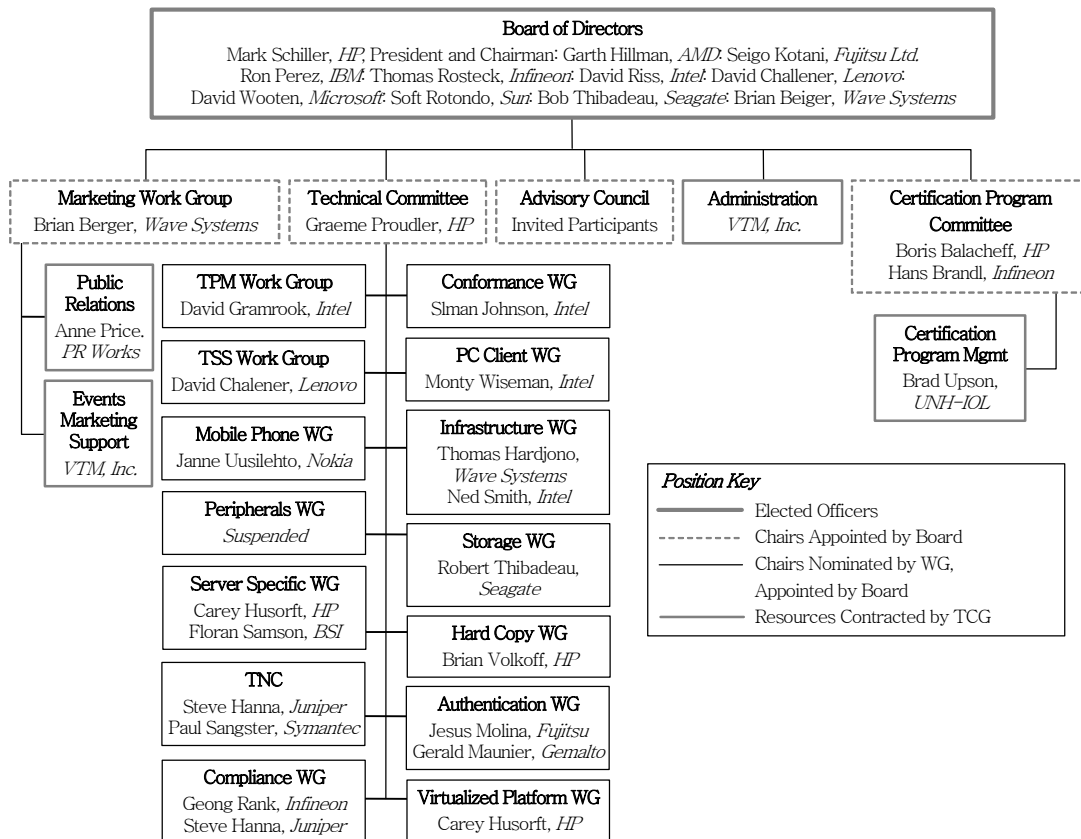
Board of Directors
Mark Schiller, *HP*, President and Chairman: Garth Hillman, *AMD*: Seigo Kotani, *Fujitsu Ltd.*
Ron Perez, *IBM*: Thomas Rosteck, *Infineon*: David Riss, *Intel*: David Challener, *Lenovo*:
David Wooten, *Microsoft*: Soft Rotondo, *Sun*: Bob Thibadeau, *Seagate*: Brian Beiger, *Wave Systems*

Marketing Work Group
Brian Berger, *Wave Systems*

Technical Committee
Graeme Proudler, *HP*

Advisory Council
Invited Participants

Administration
*VTM, Inc.*

Certification Program Committee
Boris Balacheff, *HP*
Hans Brandl, *Infineon*

Public Relations
Anne Price.
*PR Works*

Events Marketing Support
*VTM, Inc.*

TPM Work Group
David Gramrook, *Intel*

TSS Work Group
David Chalener, *Lenovo*

Mobile Phone WG
Janne Uusilehto, *Nokia*

Peripherals WG
*Suspended*

Server Specific WG
Carey Husorft, *HP*
Floran Samson, *BSI*

TNC
Steve Hanna, *Juniper*
Paul Sangster, *Symantec*

Compliance WG
Geong Rank, *Infineon*
Steve Hanna, *Juniper*

Conformance WG
Slman Johnson, *Intel*

PC Client WG
Monty Wiseman, *Intel*

Infrastructure WG
Thomas Hardjono,
*Wave Systems*
Ned Smith, *Intel*

Storage WG
Robert Thibadeau,
*Seagate*

Hard Copy WG
Brian Volkoff, *HP*

Authentication WG
Jesus Molina, *Fujitsu*
Gerald Maunier, *Gemalto*

Virtualized Platform WG
Carey Husorft, *HP*

Certification Program Mgmt
Brad Upson,
*UNH-IOL*

*Position Key*
Elected Officers
Chairs Appointed by Board
Chairs Nominated by WG, Appointed by Board
Resources Contracted by TCG